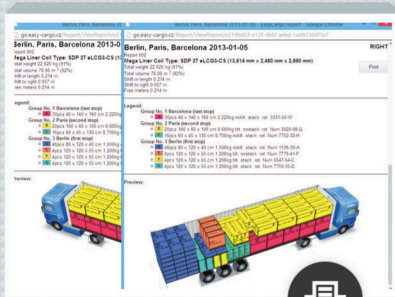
Berlin, Paris, Barcelona 2013-01-05 - EasyCargo report - Google Chrome

go.easy-cargo.cz/Report/ViewReport/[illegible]

Berlin, Paris, Barcelona 2013-01-05

RIGHT

Report 002

Mega Liner Coil Type: SDP 27 eLC03-CS (13,614 mm x 2,480 mm x 2,860 mm)

Total weight 22,520 kg (51%)

Total volume 70.06 m³ (82%)

Shift to length 0.274 m

Shift to right 0.057 m

Free meters 0.274 m

Print

Legend:

Group No. 1 Barcelona (last stop)

30pcs 40 x 160 x 160 cm 2,220kg notilt. stack. rot. Num 3331-50-W

Group No. 2 Paris (second stop)

20pcs 100 x 60 x 100 cm 9,600kg tilt. nostack. rot. Num 3020-90-Q

35pcs 60 x 40 x 100 cm 8,750kg notilt. stack. rot. Num 7752-32-N

Group No. 3 Berlin (first stop)

40pcs 60 x 120 x 40 cm 1,200kg notilt. stack. rot. Num 1136-35-A

4pcs 120 x 120 x 55 cm 1,200kg notilt. stack. rot. Num 7776-41-F

4pcs 120 x 120 x 55 cm 1,200kg notilt. stack. rot. Num 5547-54-C

4pcs 120 x 120 x 55 cm 1,200kg notilt. stack. rot. Num 7745-35-D

Preview: